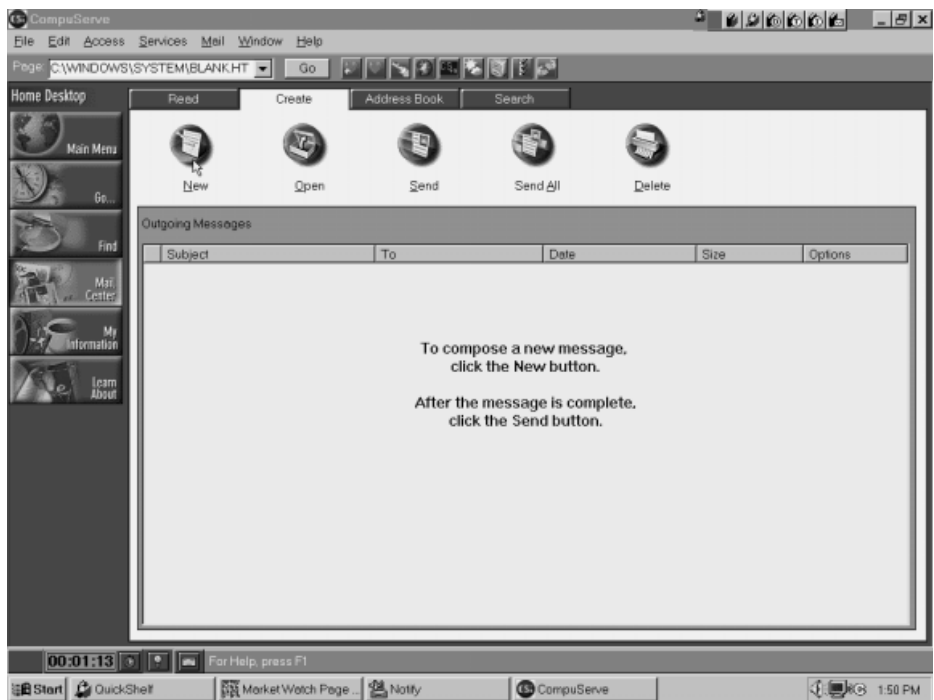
CompuServe

File Edit Access Services Mail Window Help

Page C:\WINDOWS\SYSTEM\BLANK.HT Go

Home Desktop

Main Menu

Go...

Find

Mail Center

My Information

Learn About

Read Create Address Book Search

New Open Send Send All Delete

Outgoing Messages

| Subject | To | Date | Size | Options |
|---|---|---|---|---|

To compose a new message, click the New button.

After the message is complete, click the Send button.

00:01:13 For Help, press F1

Start QuickShelf Market Watch Page ... Notify CompuServe 1:50 PM